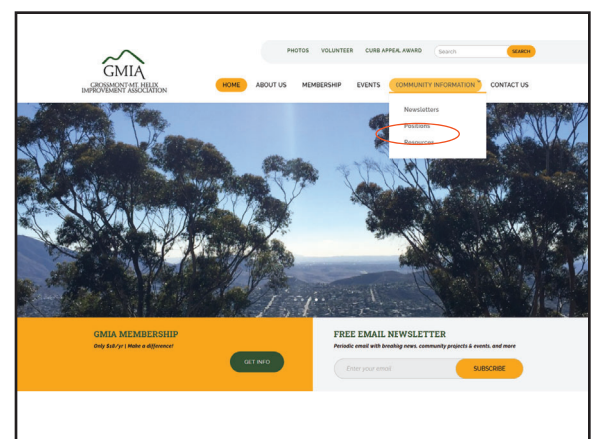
GMIA
GROSSMONT-MT. HELIX IMPROVEMENT ASSOCIATION

PHOTOS VOLUNTEER CURB APPEAL AWARD Search SEARCH

HOME ABOUT US MEMBERSHIP EVENTS COMMUNITY INFORMATION CONTACT US

Newsletters
Positions
Resources

GMIA MEMBERSHIP
Only $18/yr | Make a difference!
GET INFO

FREE EMAIL NEWSLETTER
Periodic email with breaking news, community projects & events, and more
Enter your email
SUBSCRIBE